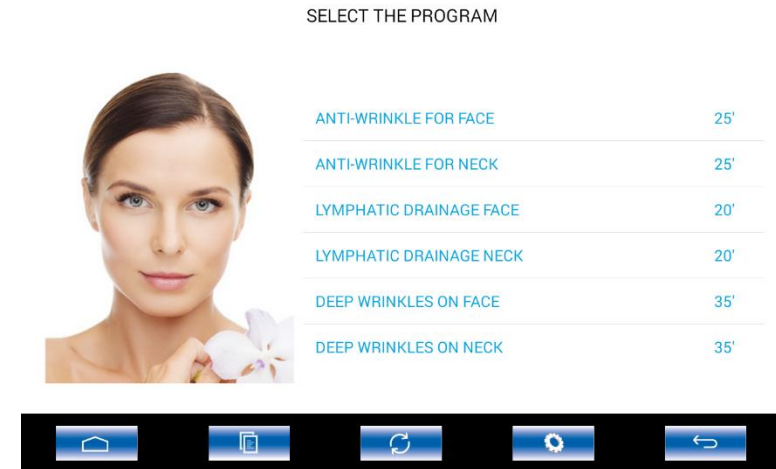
SELECT THE PROGRAM

| | |
|---|---|
| ANTI-WRINKLE FOR FACE | 25' |
| ANTI-WRINKLE FOR NECK | 25' |
| LYMPHATIC DRAINAGE FACE | 20' |
| LYMPHATIC DRAINAGE NECK | 20' |
| DEEP WRINKLES ON FACE | 35' |
| DEEP WRINKLES ON NECK | 35' |